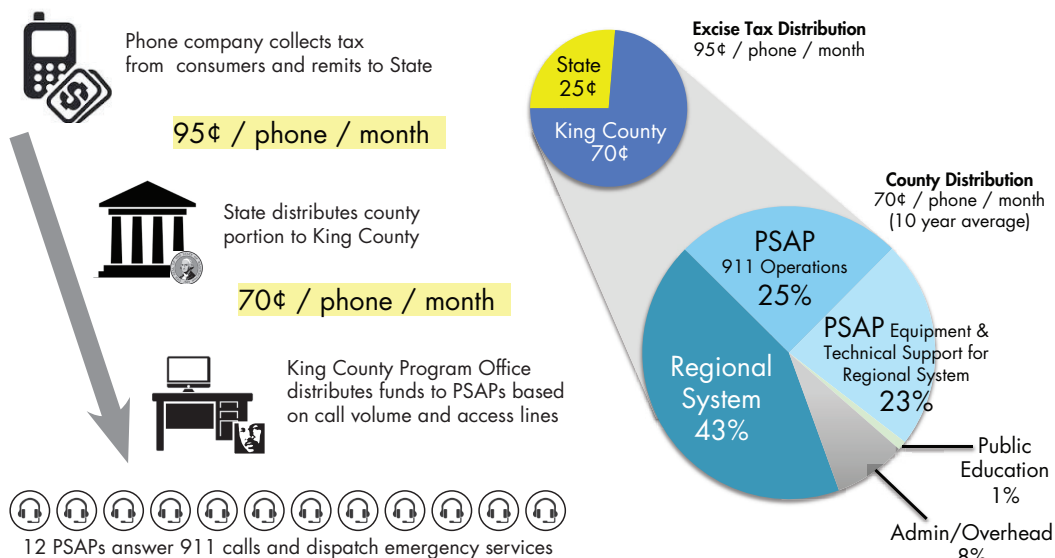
Phone company collects tax from consumers and remits to State

95¢ / phone / month

State distributes county portion to King County

70¢ / phone / month

King County Program Office distributes funds to PSAPs based on call volume and access lines

12 PSAPs answer 911 calls and dispatch emergency services

Excise Tax Distribution
95¢ / phone / month

State
25¢

King County
70¢

County Distribution
70¢ / phone / month
(10 year average)

PSAP
911 Operations
25%

PSAP Equipment & Technical Support for Regional System
23%

Regional System
43%

Public Education
1%

Admin/Overhead
8%